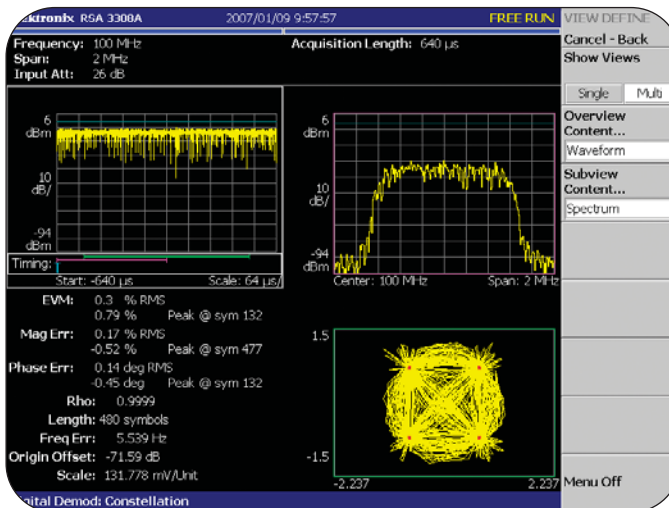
ektronix RSA 3308A 2007/01/09 9:57:57 FREE RUN VIEW DEFINE

Frequency: 100 MHz
Span: 2 MHz
Input Att: 26 dB

Acquisition Length: 640 µs

Cancel - Back
Show Views

Single Multi

Overview Content...
Waveform

Subview Content...
Spectrum

6 dBm
10 dB/
-94 dBm

Timing:
Start: -640 µs Scale: 64 µs/

6 dBm
10 dB/
-94 dBm
Center: 100 MHz Span: 2 MHz

EVM: 0.3 % RMS
0.79 % Peak @ sym 132
Mag Err: 0.17 % RMS
-0.52 % Peak @ sym 477
Phase Err: 0.14 deg RMS
-0.45 deg Peak @ sym 132
Rho: 0.9999
Length: 480 symbols
Freq Err: 5.539 Hz
Origin Offset: -71.59 dB
Scale: 131.778 mV/Unit

1.5
-1.5
-2.237 2.237

Menu Off

igital Demod: Constellation